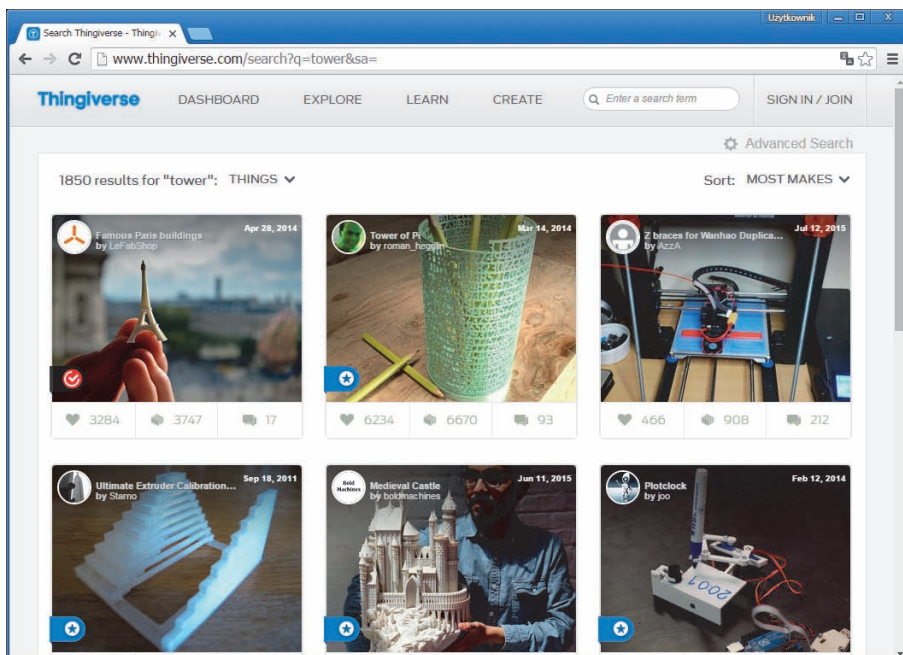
Search Thingiverse - Thingiv ×

Użytkownik

www.thingiverse.com/search?q=tower&sa=

Thingiverse DASHBOARD EXPLORE LEARN CREATE Enter a search term SIGN IN / JOIN

Advanced Search

1850 results for "tower": THINGS

Sort: MOST MAKES

Famous Paris buildings
by LeFabShop
Apr 28, 2014
3284 3747 17

Tower of P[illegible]
by roman_hegglin
Mar 14, 2014
6234 6670 93

Z braces for Wanhao Duplica...
by AzzA
Jul 12, 2015
466 908 212

Ultimate Extruder Calibration...
by Starno
Sep 18, 2011

Medieval Castle
by boldmachines
Jun 11, 2015

Plotclock
by joo
Feb 12, 2014